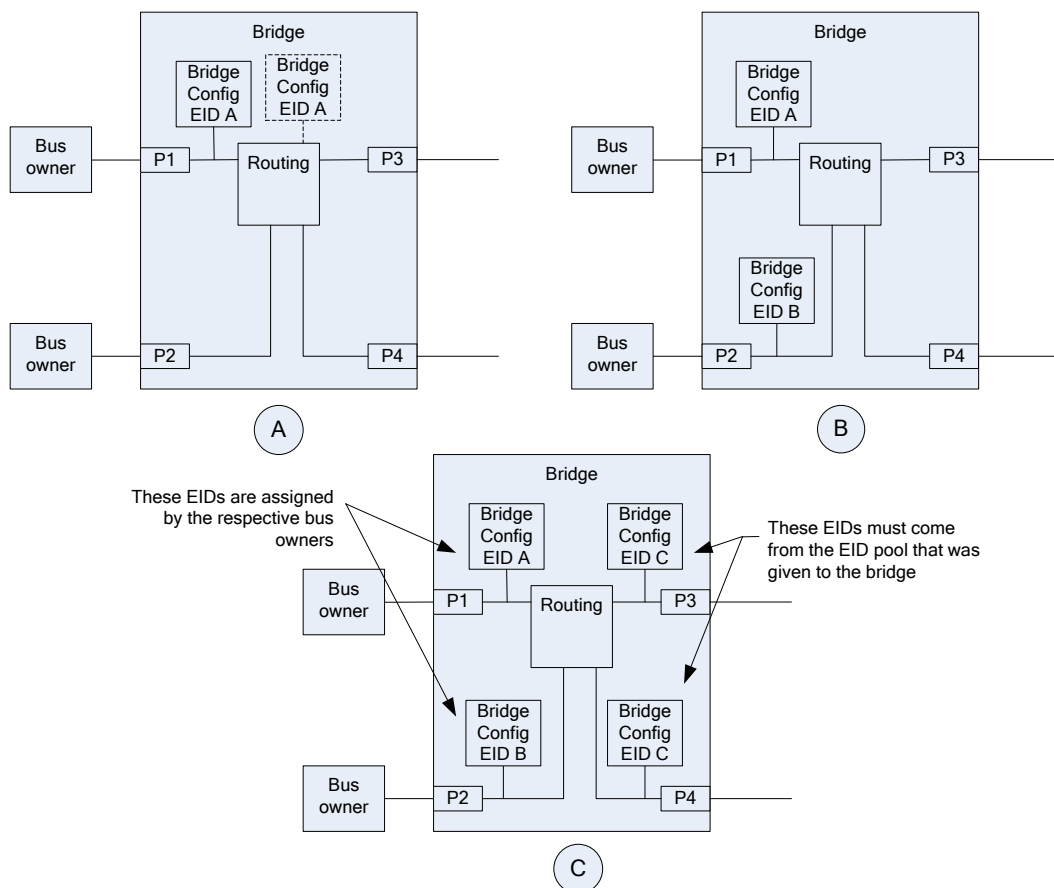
Bridge

Bridge Config EID A

Bridge Config EID A

Bus owner

P1

Routing

P3

Bus owner

P2

P4

A

Bridge

Bridge Config EID A

Bus owner

P1

Routing

P3

Bridge Config EID B

Bus owner

P2

P4

B

Bridge

These EIDs are assigned by the respective bus owners

Bridge Config EID A

Bridge Config EID C

These EIDs must come from the EID pool that was given to the bridge

Bus owner

P1

Routing

P3

Bridge Config EID B

Bridge Config EID C

Bus owner

P2

P4

C